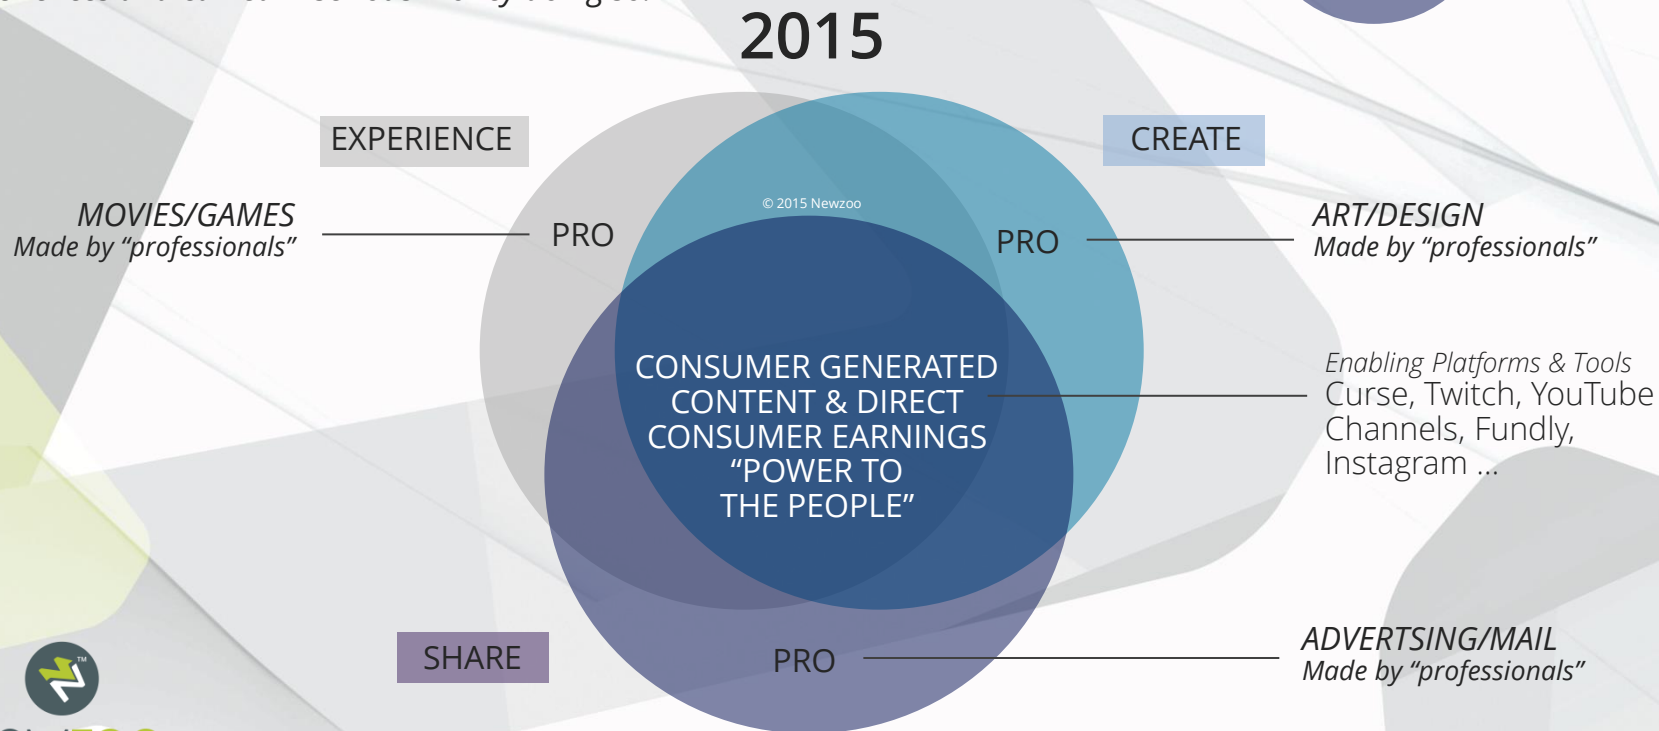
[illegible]

2015

EXPERIENCE

CREATE

MOVIES/GAMES
Made by “professionals”

PRO

© 2015 Newzoo

PRO

ART/DESIGN
Made by “professionals”

CONSUMER GENERATED CONTENT & DIRECT CONSUMER EARNINGS “POWER TO THE PEOPLE”

Enabling Platforms & Tools
Curse, Twitch, YouTube Channels, Fundly, Instagram ...

SHARE

PRO

ADVERTSING/MAIL
Made by “professionals”

TM